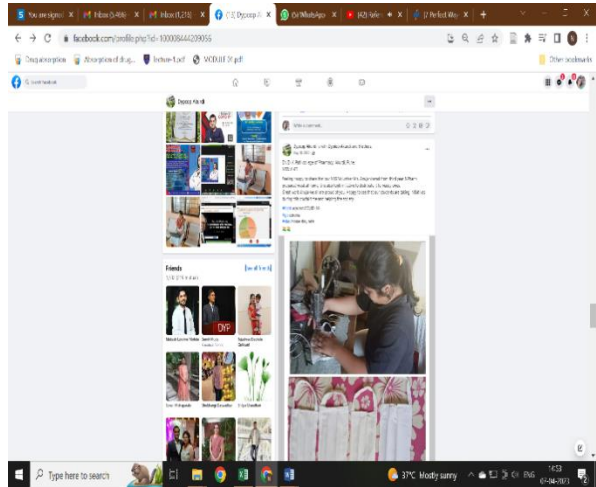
You are signed | Inbox (5,486) | Inbox (1,278) | (50) Dyaneep K | (56) WhatsApp | (42) Reflect | 12 Perfect Wa | +

facebook.com/profile.php?id=100008444289055

Drug absorption | Absorption of drug... | lecture-1.pdf | VCD.III 3rd.pdf | Other bookmarks

Dyaneep Kharat

Write a comment...

Dyaneep Kharat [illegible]
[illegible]

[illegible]

Friends
See all friends
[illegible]

DYP

Type here to search

37°C Mostly sunny ENG 14:53 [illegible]